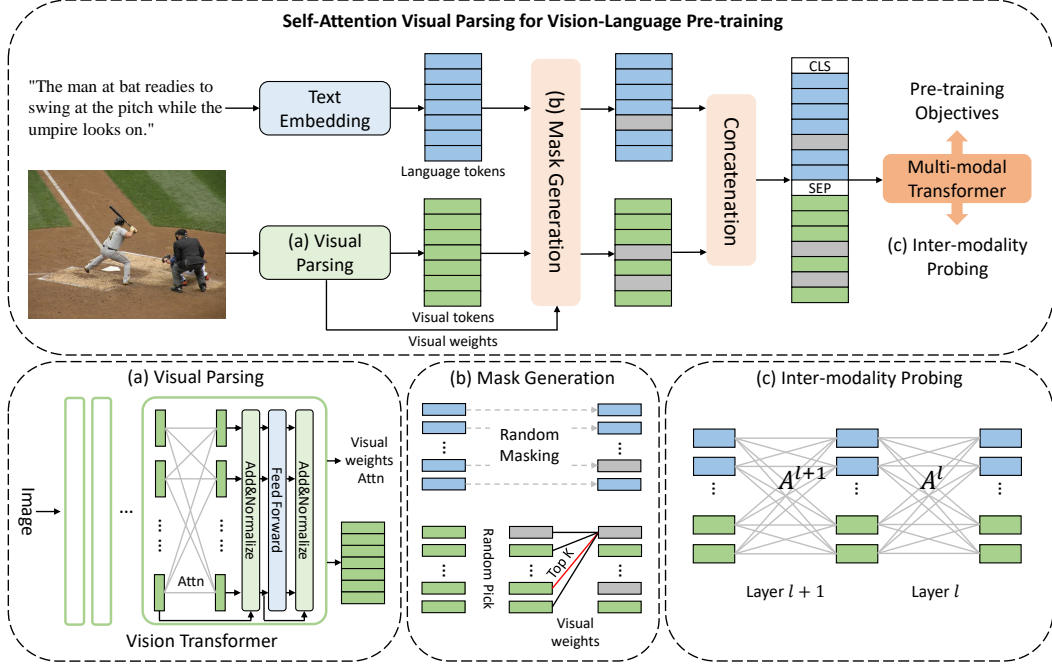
Self-Attention Visual Parsing for Vision-Language Pre-training

"The man at bat readies to swing at the pitch while the umpire looks on."

Text Embedding

Language tokens

(b) Mask Generation

Concatenation

CLS

SEP

Pre-training Objectives

Multi-modal Transformer

(c) Inter-modality Probing

(a) Visual Parsing

Visual tokens

Visual weights

(a) Visual Parsing

Image

...

Attn

Add&Normalize

Feed Forward

Add&Normalize

Visual weights Attn

Vision Transformer

(b) Mask Generation

Random Masking

Random Pick

Top K

Visual weights

(c) Inter-modality Probing

$A^{l+1}$

$A^{l}$

Layer $l+1$

Layer $l$